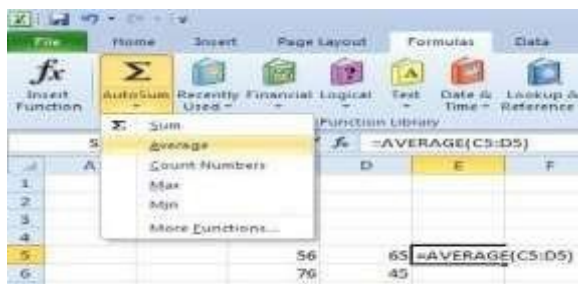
File Home Insert Page Layout Formulas Data

Insert Function AutoSum Recently Used Financial Logical Text Date & Time Lookup & Reference

Function Library

Sum
Average
Count Numbers
Max
Min
More Functions...

S

$f_x$ =AVERAGE(C5:D5)

| | A | | D | E | F |
|---|---|---|---|---|---|
| 1 | | | | | |
| 2 | | | | | |
| 3 | | | | | |
| 4 | | | | | |
| 5 | | 56 | 65 | =AVERAGE(C5:D5) | |
| 6 | | 76 | 45 | | |